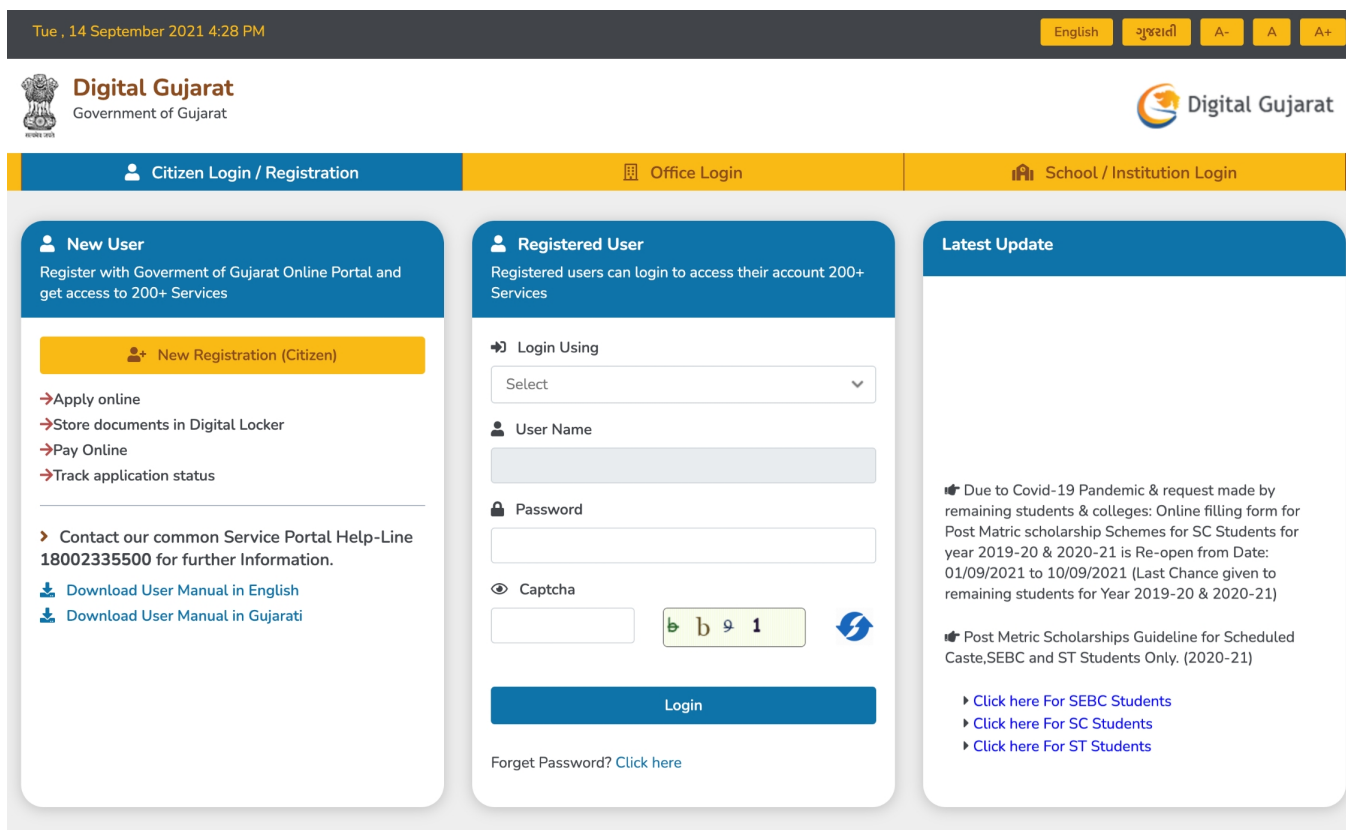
Tue , 14 September 2021 4:28 PM

English ગુજરાતી A- A A+

Digital Gujarat
Government of Gujarat

सत्यमेव जयते

Digital Gujarat

Citizen Login / Registration

Office Login

School / Institution Login

New User
Register with Goverment of Gujarat Online Portal and get access to 200+ Services

New Registration (Citizen)

→Apply online
→Store documents in Digital Locker
→Pay Online
→Track application status

› Contact our common Service Portal Help-Line **18002335500** for further Information.

Download User Manual in English
Download User Manual in Gujarati

Registered User
Registered users can login to access their account 200+ Services

Login Using

Select

User Name

Password

Captcha

b b 9 1

Login

Forget Password? Click here

Latest Update

Due to Covid-19 Pandemic & request made by remaining students & colleges: Online filling form for Post Matric scholarship Schemes for SC Students for year 2019-20 & 2020-21 is Re-open from Date: 01/09/2021 to 10/09/2021 (Last Chance given to remaining students for Year 2019-20 & 2020-21)

Post Metric Scholarships Guideline for Scheduled Caste,SEBC and ST Students Only. (2020-21)

Click here For SEBC Students
Click here For SC Students
Click here For ST Students